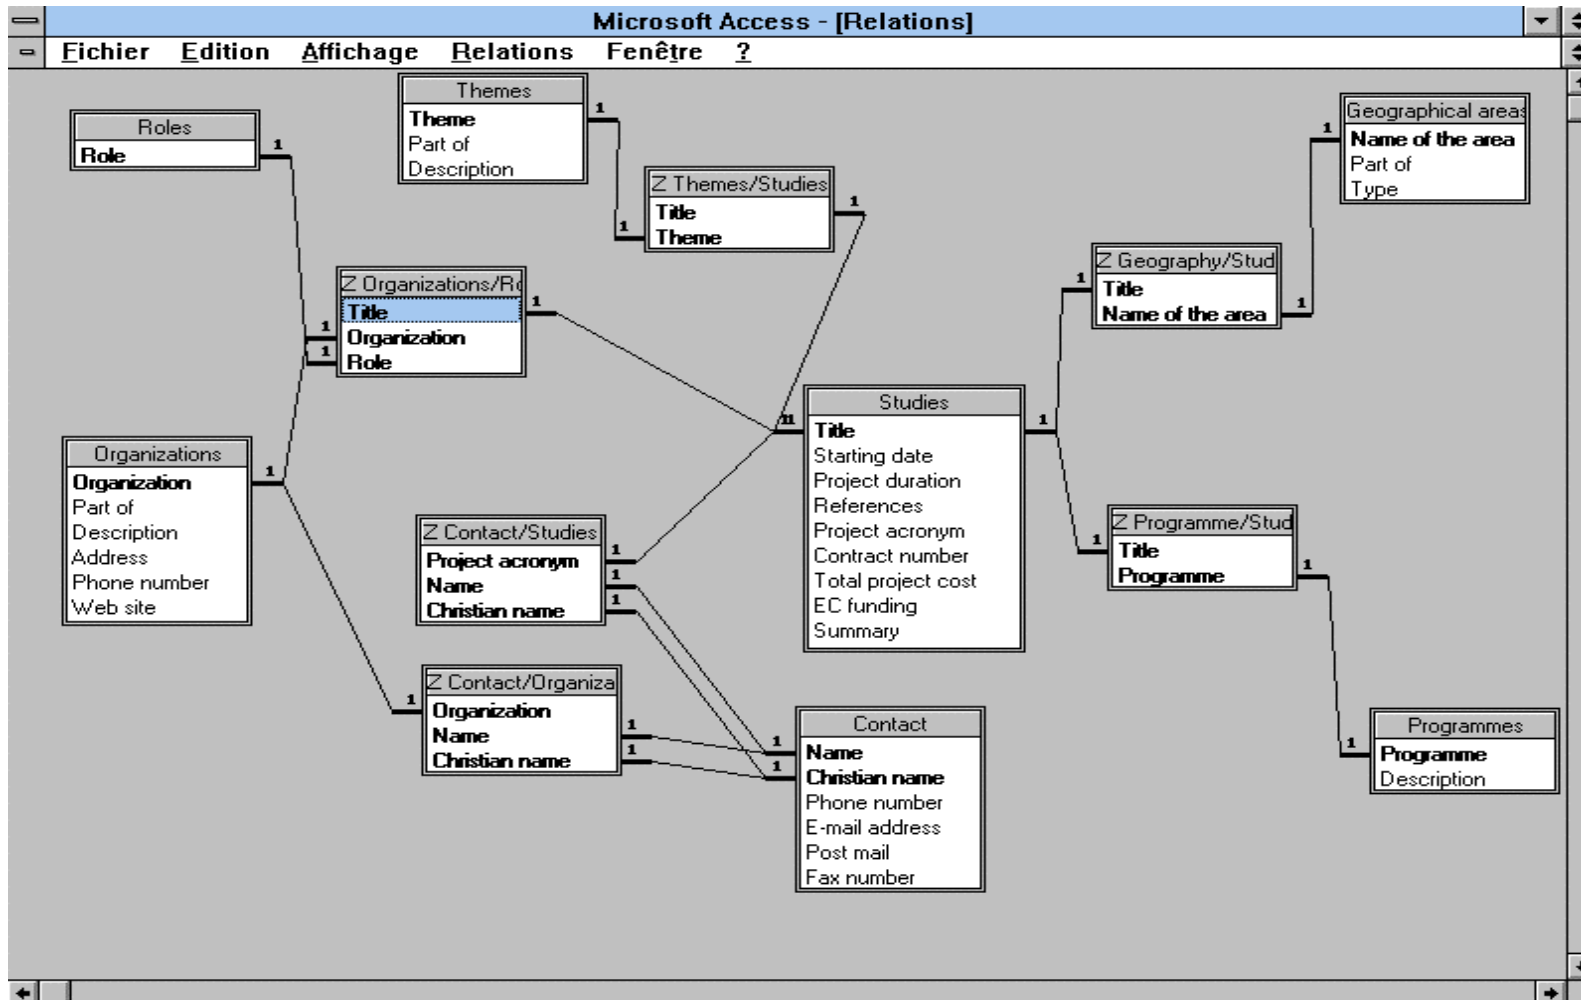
Microsoft Access - [Relations]

Fichier Edition Affichage Relations Fenêtre ?

Themes
Theme
Part of
Description

Roles
Role

Z Themes/Studies
Title
Theme

Geographical areas
Name of the area
Part of
Type

Z Organizations/R
Title
Organization
Role

Z Geography/Stud
Title
Name of the area

Organizations
Organization
Part of
Description
Address
Phone number
Web site

Studies
Title
Starting date
Project duration
References
Project acronym
Contract number
Total project cost
EC funding
Summary

Z Contact/Studies
Project acronym
Name
Christian name

Z Programme/Stud
Title
Programme

Z Contact/Organiza
Organization
Name
Christian name

Contact
Name
Christian name
Phone number
E-mail address
Post mail
Fax number

Programmes
Programme
Description

1 1 1 1 1 1 1 1 1 1 1 1 1 1 1 1 1 1 1 1 1 1 1 1